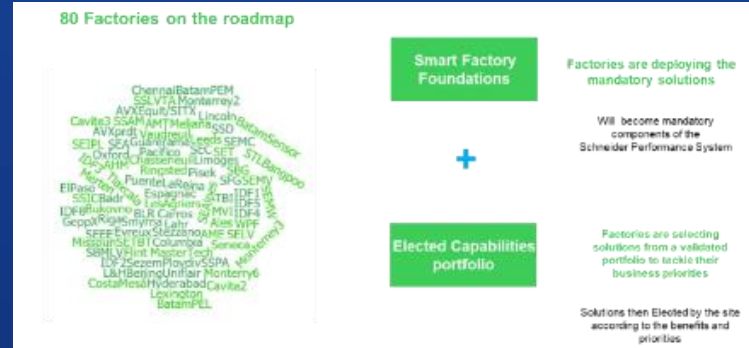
80 Factories on the roadmap

ChennaiBatamPEM SSLVTA Monterrey2 AVXeuf SITX Lincoln Cavite3 SSAM AMT Melaka SSD AVXprdt Vaudreuil BatamSensor SEIPL SEA Guaranas Leeds SEMC Oxford Pacifico SEC SFT Chasseneuil Limoges STLBangpoo Ringsted Pisek SBG SFGSEMY ElPaso PuentelaReina IDF1 SSICBadr Espagnac STBI IDF5 IDF8 Bukovany LosAgrieres MVI IDF4 Gepp Rigs BLR Carros Smyrna Lahr Ales WPF SFEF Evreux Stezzano AMF SELV MissourSETBI Columbia Seneca SBML Saint Master Tech Monterrey3 IDF2 Szom Plovdiv SSPA L&H Bering Uniflair Monterry6 CostaMesa Hyderabad Cavite2 Lexington BatamPEL

Smart Factory Foundations

Factories are deploying the mandatory solutions

Will become mandatory components of the Schneider Performance System

+

Elected Capabilities portfolio

Factories are selecting solutions from a validated portfolio to tackle their business priorities

Solutions then Elected by the site according to the benefits and priorities